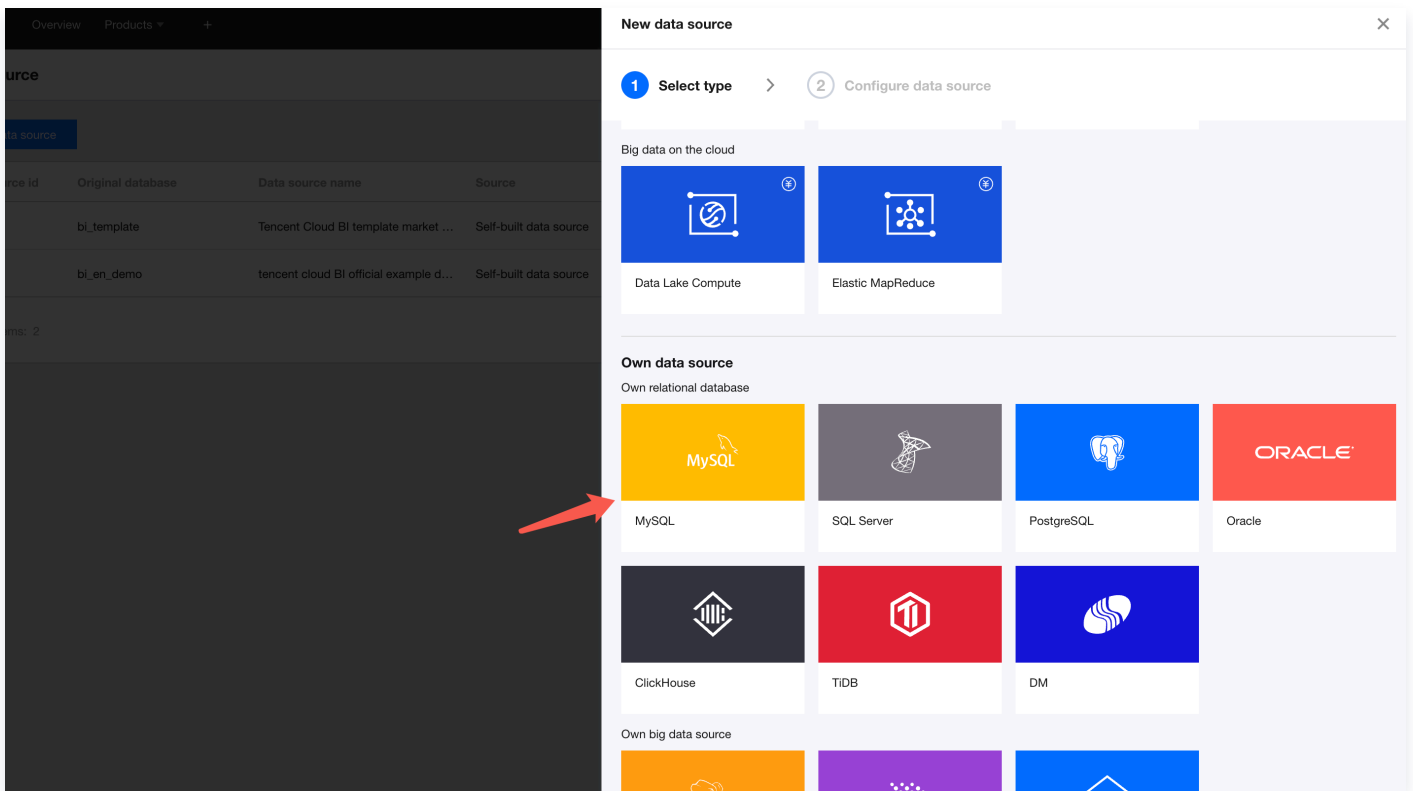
Overview Products +

urce

ta source

rce id | Original database | Data source name | Source
---|---|---|---
 | bi_template | Tencent Cloud BI template market ... | Self-built data source
 | bi_en_demo | tencent cloud BI official example d... | Self-built data source

ms: 2

New data source

1 Select type > 2 Configure data source

Big data on the cloud

Data Lake Compute

Elastic MapReduce

Own data source

Own relational database

MySQL
MySQL

SQL Server

PostgreSQL

ORACLE
Oracle

ClickHouse

TiDB

DM

Own big data source